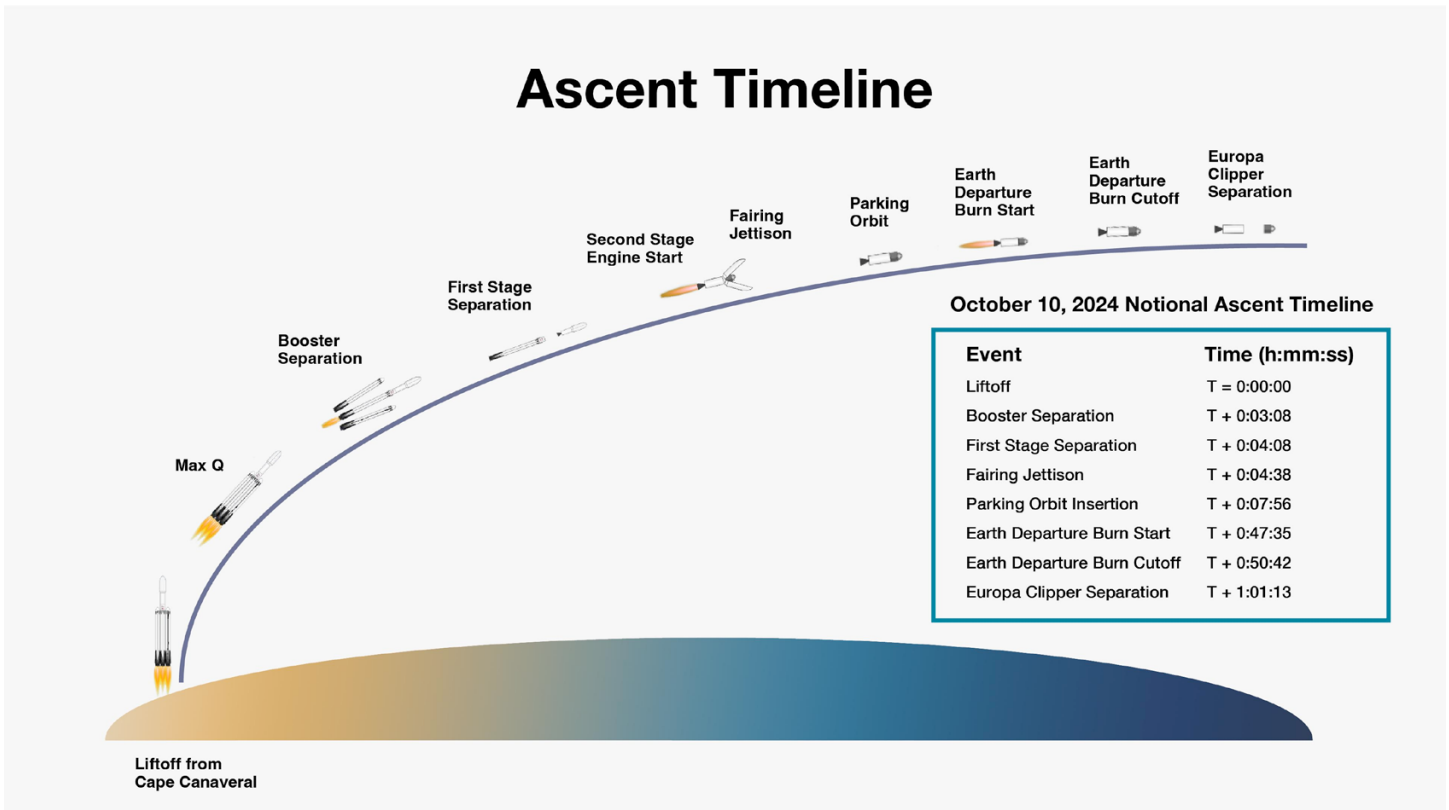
Ascent Timeline

Europa Clipper Separation

Earth Departure Burn Cutoff

Earth Departure Burn Start

Parking Orbit

Fairing Jettison

Second Stage Engine Start

First Stage Separation

Booster Separation

Max Q

Liftoff from Cape Canaveral

October 10, 2024 Notional Ascent Timeline

| Event | Time (h:mm:ss) |
|---|---|
| Liftoff | T = 0:00:00 |
| Booster Separation | T + 0:03:08 |
| First Stage Separation | T + 0:04:08 |
| Fairing Jettison | T + 0:04:38 |
| Parking Orbit Insertion | T + 0:07:56 |
| Earth Departure Burn Start | T + 0:47:35 |
| Earth Departure Burn Cutoff | T + 0:50:42 |
| Europa Clipper Separation | T + 1:01:13 |